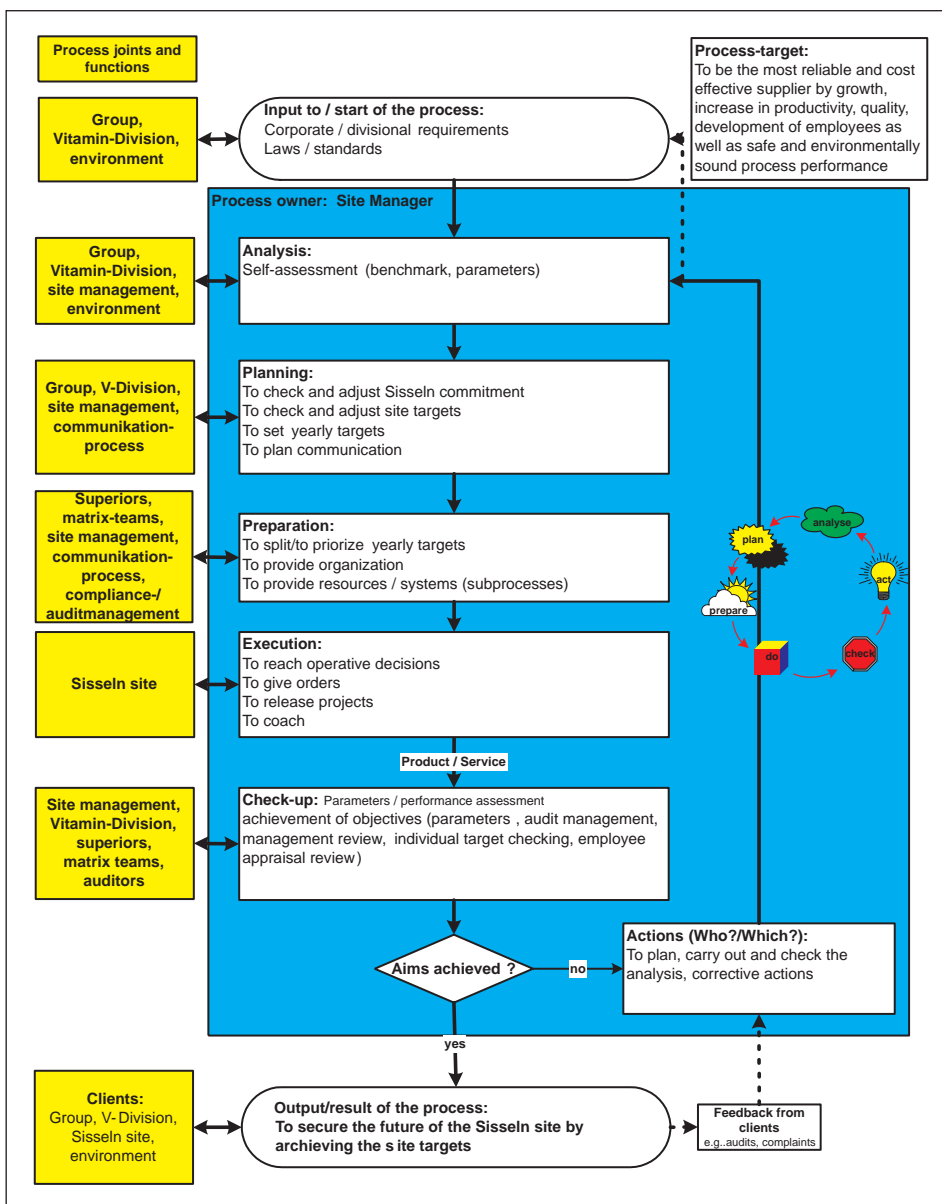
Process joints and functions

Group, Vitamin-Division, environment

Input to / start of the process:
Corporate / divisional requirements
Laws / standards

Process-target:
To be the most reliable and cost effective supplier by growth, increase in productivity, quality, development of employees as well as safe and environmentally sound process performance

Process owner: Site Manager

Group, Vitamin-Division, site management, environment

Analysis:
Self-assessment (benchmark, parameters)

Group, V-Division, site management, communikation-process

Planning:
To check and adjust Sisseln commitment
To check and adjust site targets
To set yearly targets
To plan communication

Superiors, matrix-teams, site management, communikation-process, compliance-/ auditmanagement

Preparation:
To split/to priorize yearly targets
To provide organization
To provide resources / systems (subprocesses)

analyse
plan
act
prepare
do
check

Sisseln site

Execution:
To reach operative decisions
To give orders
To release projects
To coach

Product / Service

Site management, Vitamin-Division, superiors, matrix teams, auditors

Check-up: Parameters / performance assessment
achievement of objectives (parameters , audit management, management review, individual target checking, employee appraisal review)

Aims achieved ?

no

Actions (Who?/Which?):
To plan, carry out and check the analysis, corrective actions

yes

Clients:
Group, V- Division, Sisseln site, environment

Output/result of the process:
To secure the future of the Sisseln site by archieving the s ite targets

Feedback from clients
e.g..audits, complaints